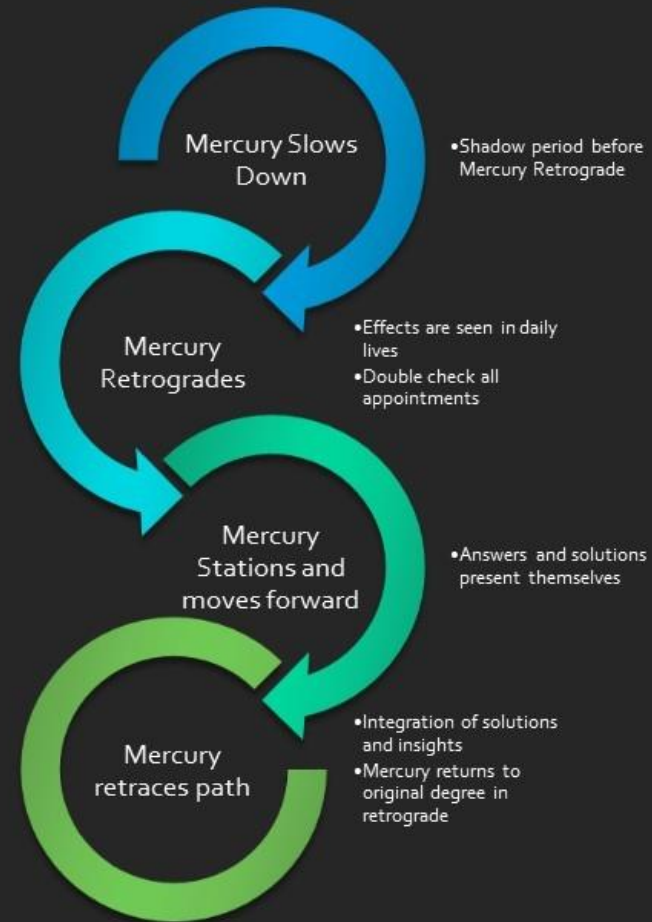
Mercury Slows Down

•Shadow period before Mercury Retrograde

Mercury Retrogrades

•Effects are seen in daily lives
•Double check all appointments

Mercury Stations and moves forward

•Answers and solutions present themselves

Mercury retraces path

•Integration of solutions and insights
•Mercury returns to original degree in retrograde